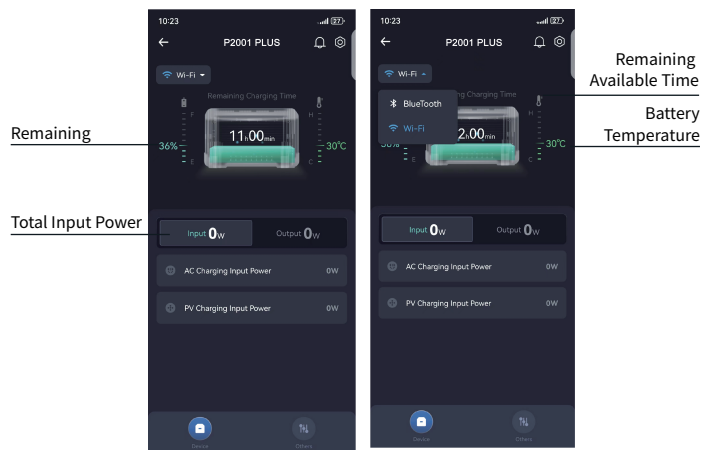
10:23

P2001 PLUS

Wi-Fi

Remaining Charging Time

F

E

H

C

36%

11h00min

30℃

Remaining

Total Input Power

Input 0W

Output 0W

AC Charging Input Power 0W

PV Charging Input Power 0W

Device

Others

10:23

P2001 PLUS

Wi-Fi

BlueTooth

Wi-Fi

ing Charging Time

2h00min

30℃

Remaining Available Time

Battery Temperature

Input 0W

Output 0W

AC Charging Input Power 0W

PV Charging Input Power 0W

Device

Others